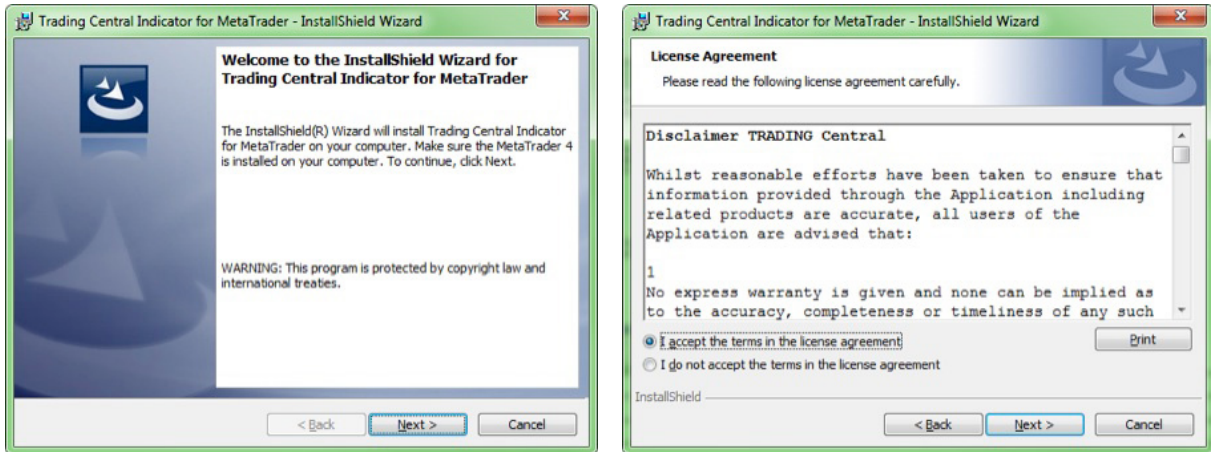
Trading Central Indicator for MetaTrader - InstallShield Wizard

Welcome to the InstallShield Wizard for Trading Central Indicator for MetaTrader

The InstallShield(R) Wizard will install Trading Central Indicator for MetaTrader on your computer. Make sure the MetaTrader 4 is installed on your computer. To continue, click Next.

WARNING: This program is protected by copyright law and international treaties.

< Back

Next >

Cancel

Trading Central Indicator for MetaTrader - InstallShield Wizard

License Agreement

Please read the following license agreement carefully.

Disclaimer TRADING Central

Whilst reasonable efforts have been taken to ensure that information provided through the Application including related products are accurate, all users of the Application are advised that:

1
No express warranty is given and none can be implied as to the accuracy, completeness or timeliness of any such

I accept the terms in the license agreement

I do not accept the terms in the license agreement

Print

InstallShield

< Back

Next >

Cancel